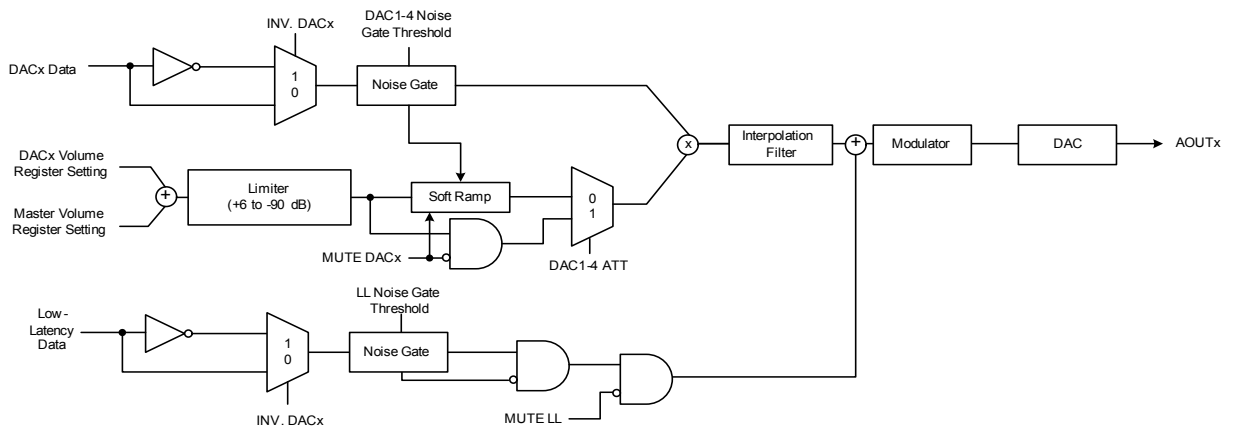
INV. DACx

DAC1-4 Noise Gate Threshold

DACx Data

1
0

Noise Gate

DACx Volume Register Setting

+

Master Volume Register Setting

Limiter (+6 to -90 dB)

Soft Ramp

0
1

MUTE DACx

DAC1-4 ATT

x

Interpolation Filter

+

Modulator

DAC

AOUTx

LL Noise Gate Threshold

Low - Latency Data

1
0

Noise Gate

INV. DACx

MUTE LL